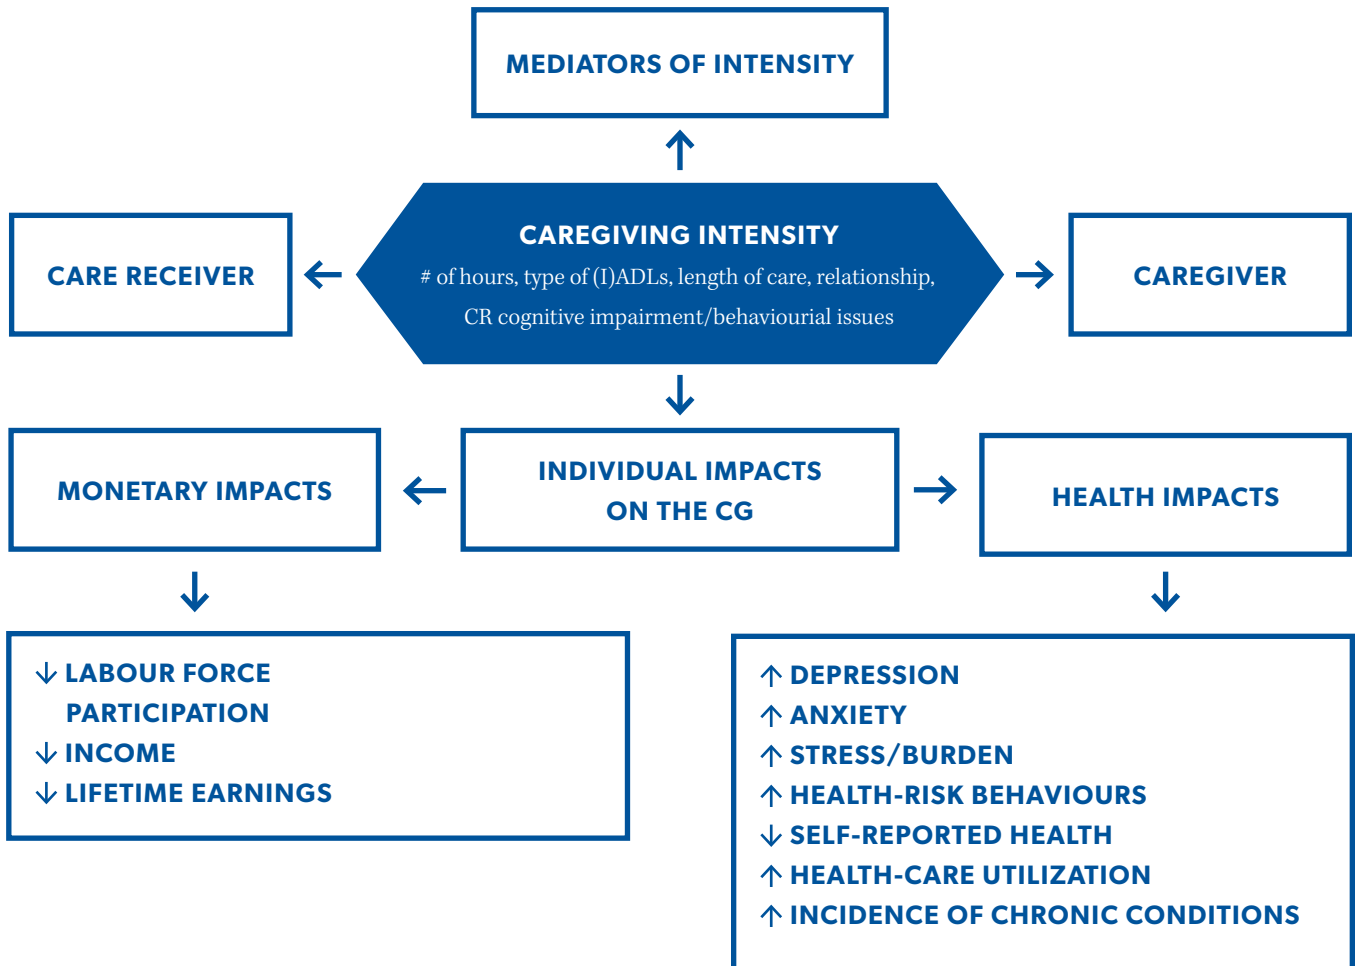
MEDIATORS OF INTENSITY

CARE RECEIVER

CAREGIVING INTENSITY
# of hours, type of (I)ADLs, length of care, relationship, CR cognitive impairment/behaviourial issues

CAREGIVER

MONETARY IMPACTS

INDIVIDUAL IMPACTS ON THE CG

HEALTH IMPACTS

↓ LABOUR FORCE PARTICIPATION
↓ INCOME
↓ LIFETIME EARNINGS

↑ DEPRESSION
↑ ANXIETY
↑ STRESS/BURDEN
↑ HEALTH-RISK BEHAVIOURS
↓ SELF-REPORTED HEALTH
↑ HEALTH-CARE UTILIZATION
↑ INCIDENCE OF CHRONIC CONDITIONS